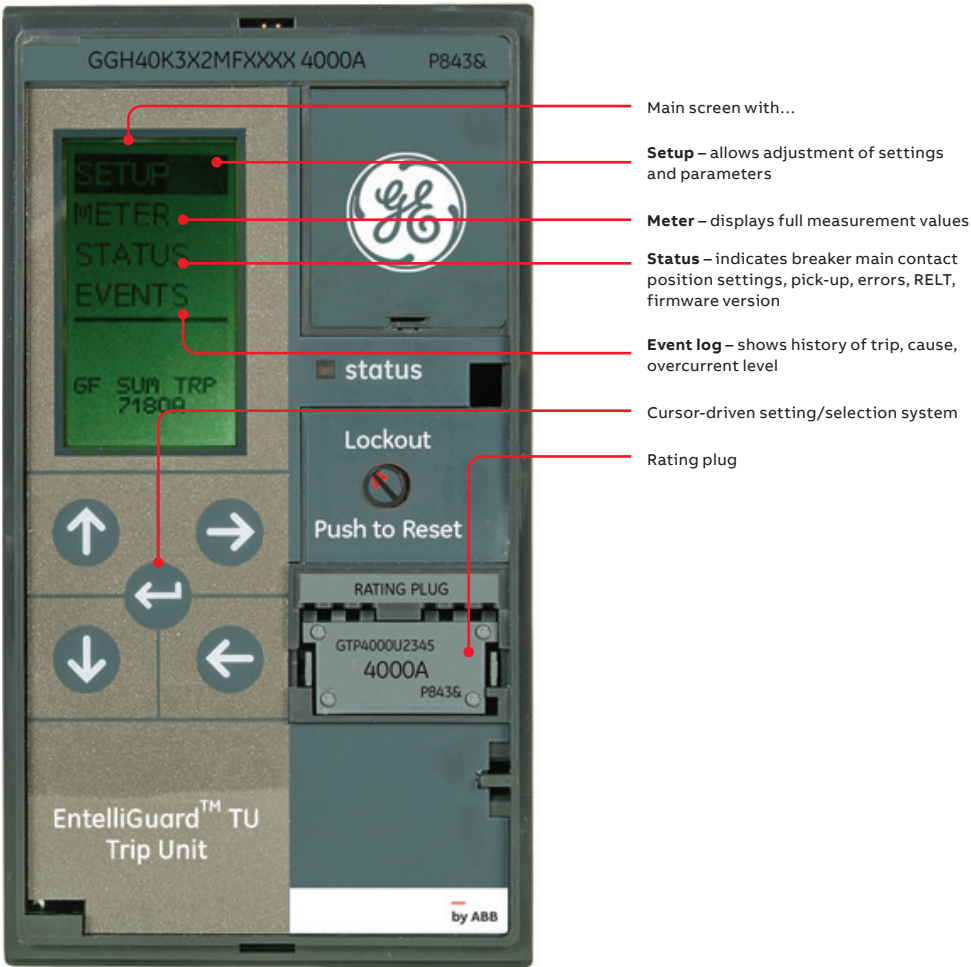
GGH40K3X2MFXXXX 4000A P843&

SETUP
METER
STATUS
EVENTS

GF SUM TRP
71809

status

Lockout

Push to Reset

RATING PLUG

GTP4000U2345
4000A
P843&

EntelliGuard$^{TM}$ TU
Trip Unit

by ABB

Main screen with…

**Setup** – allows adjustment of settings and parameters

**Meter** – displays full measurement values

**Status** – indicates breaker main contact position settings, pick-up, errors, RELT, firmware version

**Event log** – shows history of trip, cause, overcurrent level

Cursor-driven setting/selection system

Rating plug